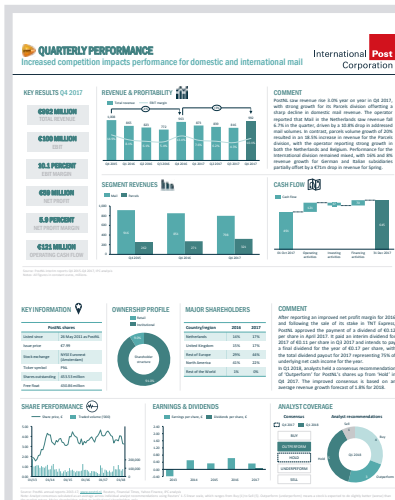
QUARTERLY PERFORMANCE

Increased competition impacts performance for domestic and international mail

International Post Corporation

KEY RESULTS Q4 2017

€902 MILLION
TOTAL REVENUE

€100 MILLION
EBIT

10.1 PERCENT
EBIT MARGIN

€50 MILLION
NET PROFIT

5.9 PERCENT
NET PROFIT MARGIN

€121 MILLION
OPERATING CASH FLOW

REVENUE & PROFITABILITY

SEGMENT REVENUES

CASH FLOW

COMMENT

PostNL saw revenue rise 3.0% year on year in Q4 2017, with strong growth for its Parcels division offsetting a sharp decline in domestic mail revenue. The operator reported that Mail in the Netherlands saw revenue fall 6.7% in the quarter, driven by a 10.8% drop in addressed mail volumes. In contrast, parcels volume growth of 20% resulted in an 18.5% increase in revenue for the Parcels division, with the operator reporting strong growth in both the Netherlands and Belgium. Performance for the International division remained mixed, with 16% and 8% revenue growth for German and Italian subsidiaries partially offset by a 47km drop in revenue for Spring.

KEY INFORMATION

OWNERSHIP PROFILE

MAJOR SHAREHOLDERS

| Country/region | 2016 | 2017 |
|---|---|---|
| Netherlands | 14% | 17% |
| United Kingdom | 15% | 17% |
| Rest of Europe | 29% | 26% |
| North America | 31% | 32% |
| Rest of the World | 1% | 3% |

COMMENT

After reporting an improved net profit margin for 2016 and following the sale of its stake in TNT Express, PostNL approved the payment of a dividend of €0.12 per share in April 2017. It paid an interim dividend for 2017 of €0.11 per share in Q3 2017 and intends to pay a final dividend for the year of €0.17 per share, with the total dividend payout for 2017 representing 75% of underlying net cash income for the year.

In Q1 2018, analysts held a consensus recommendation of 'Outperform' for PostNL's shares up from 'Hold' in Q4 2017. The improved consensus is based on an average revenue growth forecast of 1.8% for 2018.

SHARE PERFORMANCE

EARNINGS & DIVIDENDS

ANALYST COVERAGE

Consensus

Analyst recommendations

BUY

OUTPERFORM

HOLD

UNDERPERFORM

SELL